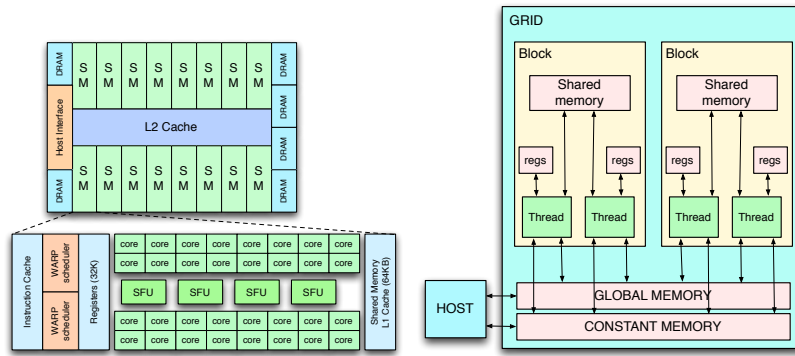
DRAM
S M S M S M S M S M S M S M S M
DRAM
Host Interface
L2 Cache
DRAM
DRAM
S M S M S M S M S M S M S M S M
DRAM
DRAM

Instruction Cache
WARP scheduler
WARP scheduler
Registers (32K)
core core core core core core core core
core core core core core core core core
SFU SFU SFU SFU
core core core core core core core core
core core core core core core core core
Shared Memory L1 Cache (64KB)

GRID
Block
Shared memory
regs
regs
Thread
Thread
Block
Shared memory
regs
regs
Thread
Thread
HOST
GLOBAL MEMORY
CONSTANT MEMORY